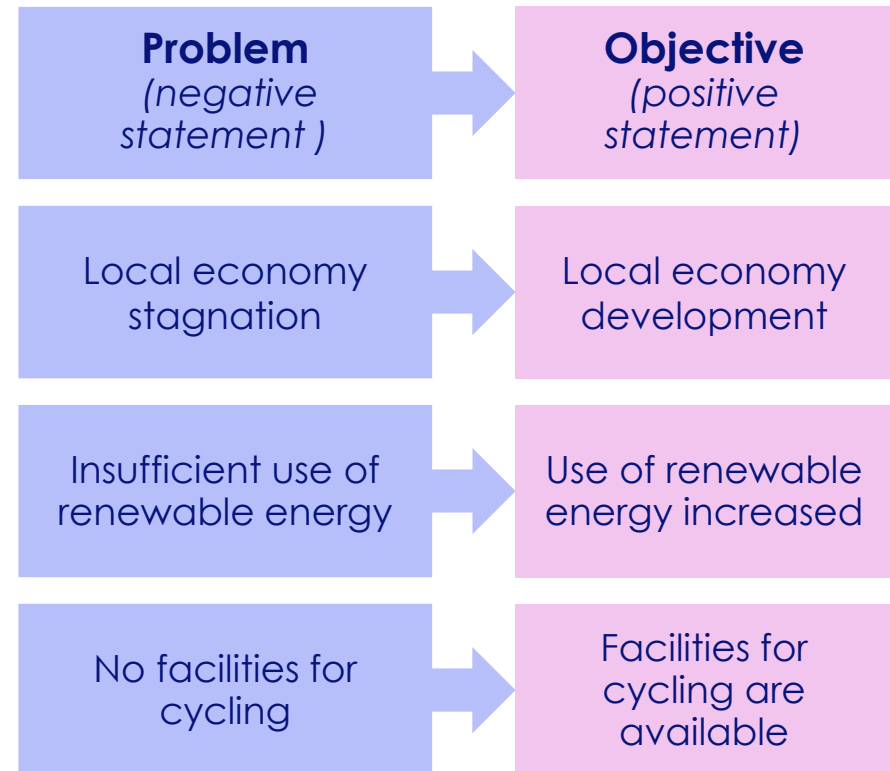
| Problem (negative statement ) | Objective (positive statement) |
|---|---|
| Local economy stagnation | Local economy development |
| Insufficient use of renewable energy | Use of renewable energy increased |
| No facilities for cycling | Facilities for cycling are available |